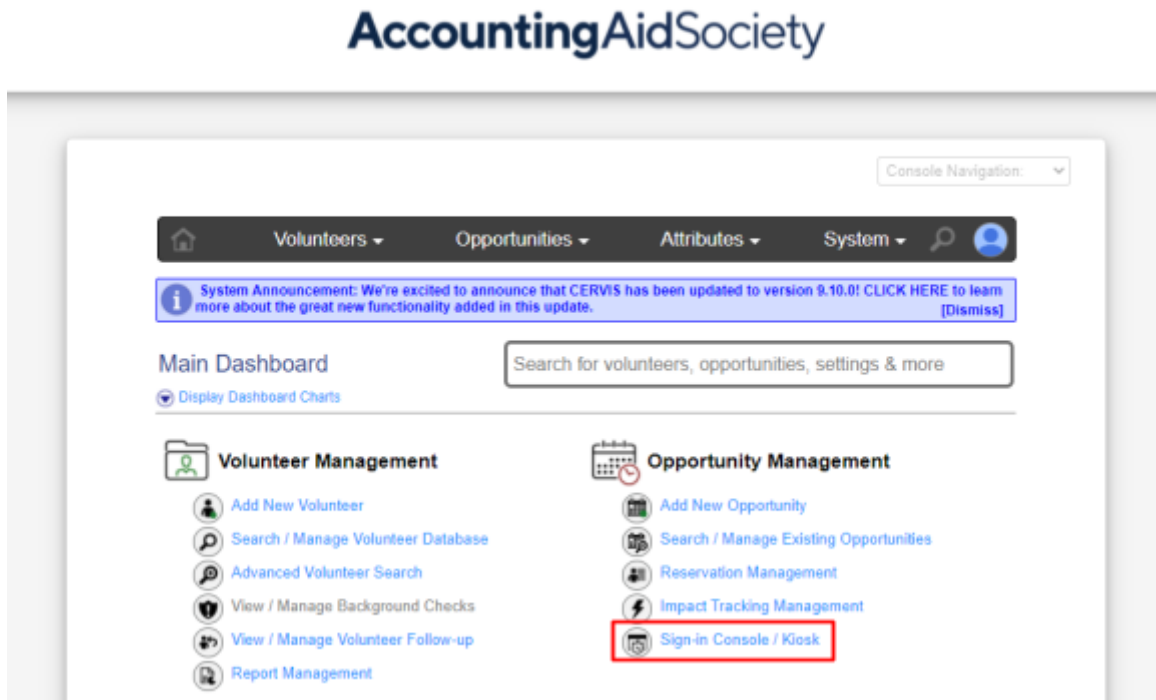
AccountingAidSociety

Console Navigation:

Volunteers Opportunities Attributes System

System Announcement: We're excited to announce that CERVIS has been updated to version 9.10.0! CLICK HERE to learn more about the great new functionality added in this update. [Dismiss]

Main Dashboard

Search for volunteers, opportunities, settings & more

Display Dashboard Charts

Volunteer Management

Add New Volunteer

Search / Manage Volunteer Database

Advanced Volunteer Search

View / Manage Background Checks

View / Manage Volunteer Follow-up

Report Management

Opportunity Management

Add New Opportunity

Search / Manage Existing Opportunities

Reservation Management

Impact Tracking Management

Sign-in Console / Kiosk